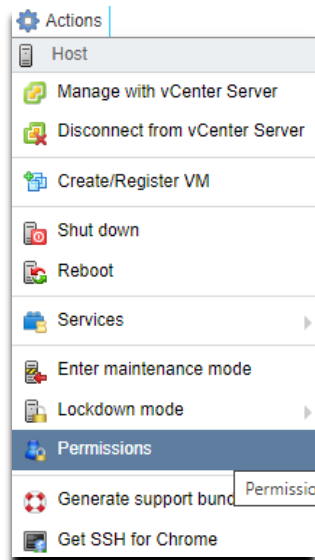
Actions

Host

Manage with vCenter Server

Disconnect from vCenter Server

Create/Register VM

Shut down

Reboot

Services

Enter maintenance mode

Lockdown mode

Permissions

Generate support bund

Permissio

Get SSH for Chrome